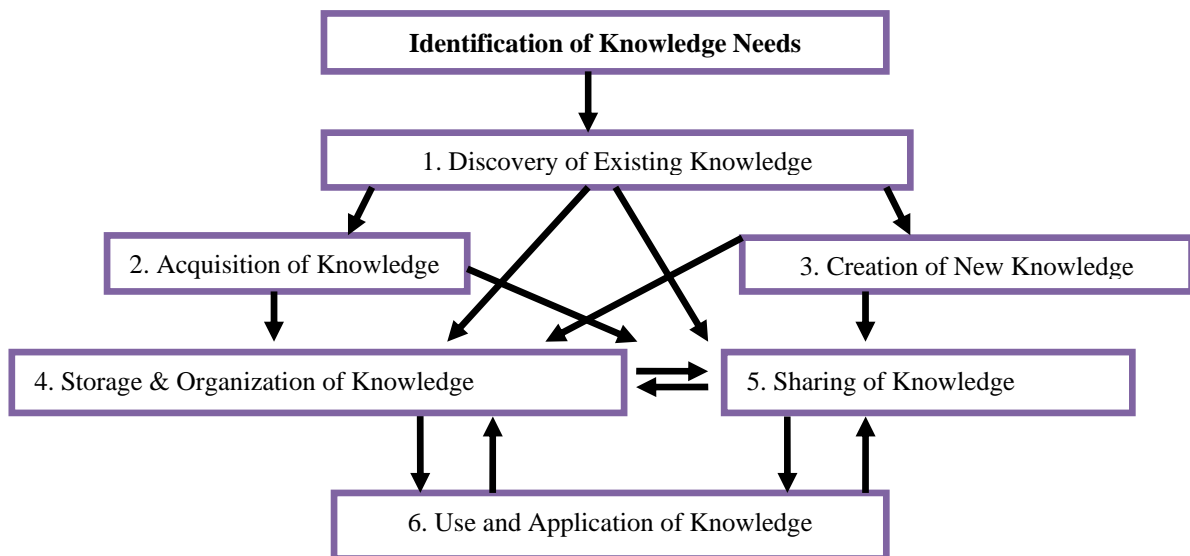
Identification of Knowledge Needs

1. Discovery of Existing Knowledge

2. Acquisition of Knowledge

3. Creation of New Knowledge

4. Storage & Organization of Knowledge

5. Sharing of Knowledge

6. Use and Application of Knowledge